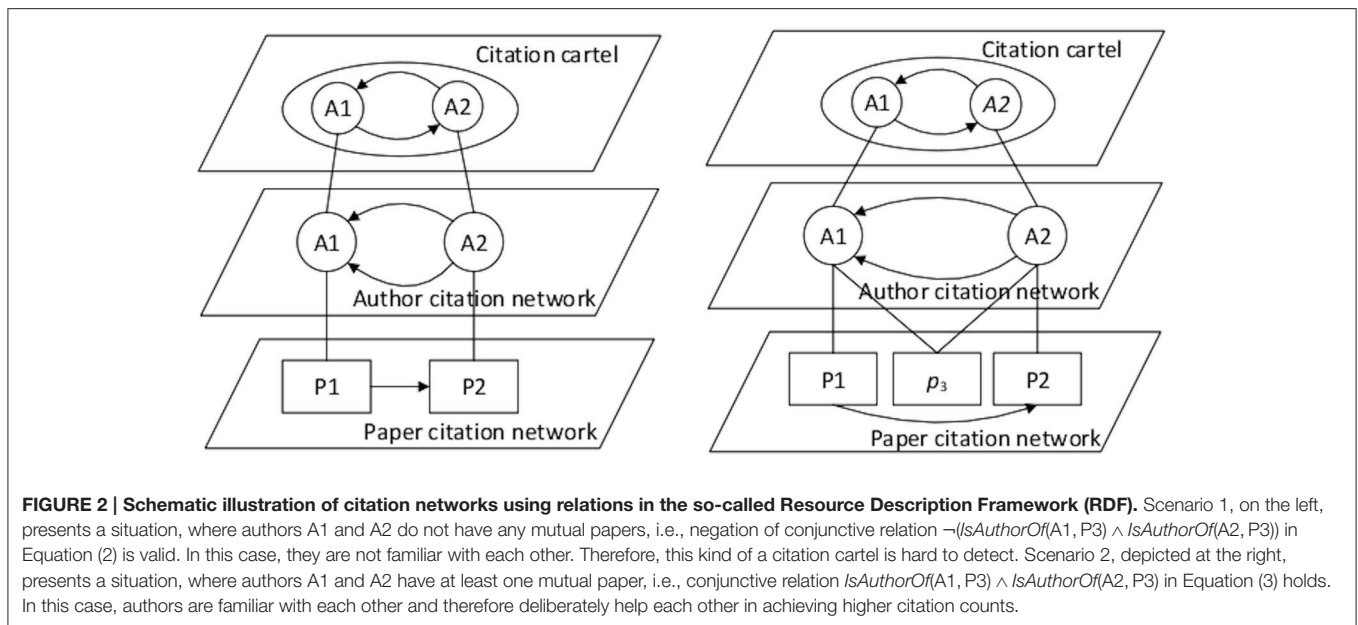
Citation cartel

A1

A2

A1

A2

Author citation network

P1

P2

Paper citation network

Citation cartel

A1

A2

A1

A2

Author citation network

P1

$p_3$

P2

Paper citation network

**FIGURE 2 | Schematic illustration of citation networks using relations in the so-called Resource Description Framework (RDF).** Scenario 1, on the left, presents a situation, where authors A1 and A2 do not have any mutual papers, i.e., negation of conjunctive relation $\neg(IsAuthorOf(A1, P3) \wedge IsAuthorOf(A2, P3))$ in Equation (2) is valid. In this case, they are not familiar with each other. Therefore, this kind of a citation cartel is hard to detect. Scenario 2, depicted at the right, presents a situation, where authors A1 and A2 have at least one mutual paper, i.e., conjunctive relation $IsAuthorOf(A1, P3) \wedge IsAuthorOf(A2, P3)$ in Equation (3) holds. In this case, authors are familiar with each other and therefore deliberately help each other in achieving higher citation counts.